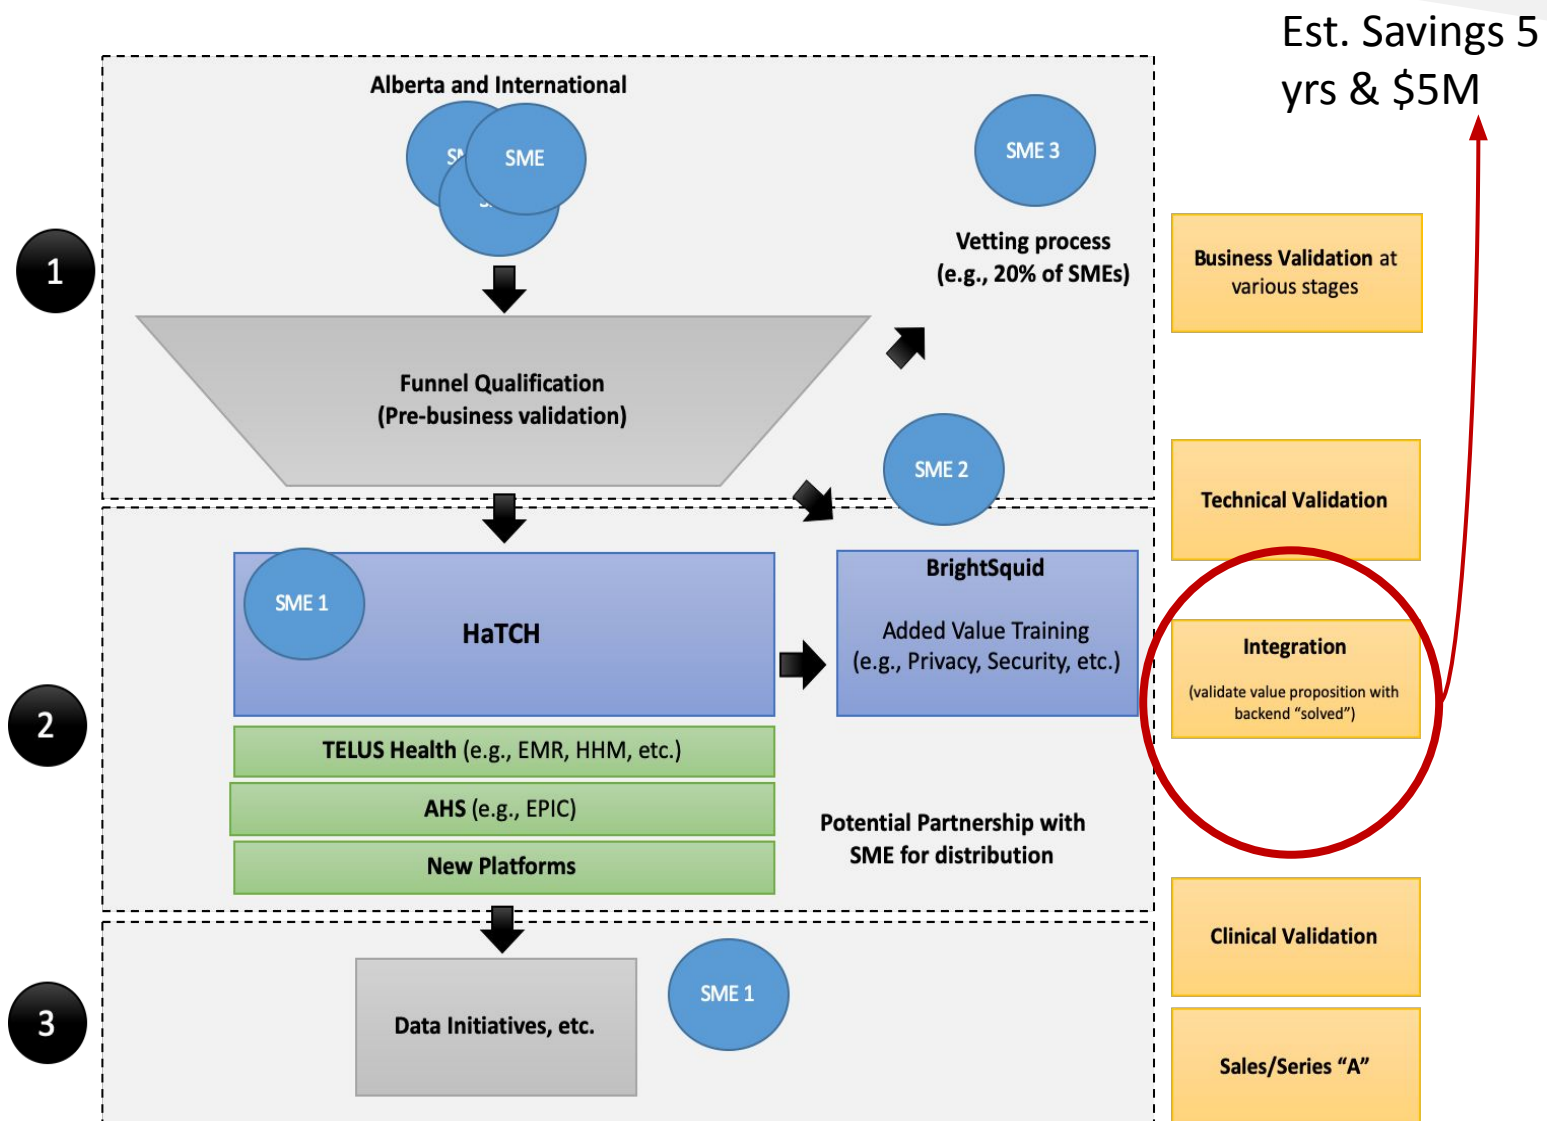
Est. Savings 5 yrs & $5M

1

Alberta and International

SM

SME

SME 3

Vetting process (e.g., 20% of SMEs)

Funnel Qualification (Pre-business validation)

SME 2

Business Validation at various stages

Technical Validation

2

SME 1

HaTCH

BrightSquid

Added Value Training (e.g., Privacy, Security, etc.)

Integration

(validate value proposition with backend "solved")

TELUS Health (e.g., EMR, HHM, etc.)

AHS (e.g., EPIC)

New Platforms

Potential Partnership with SME for distribution

3

Data Initiatives, etc.

SME 1

Clinical Validation

Sales/Series "A"